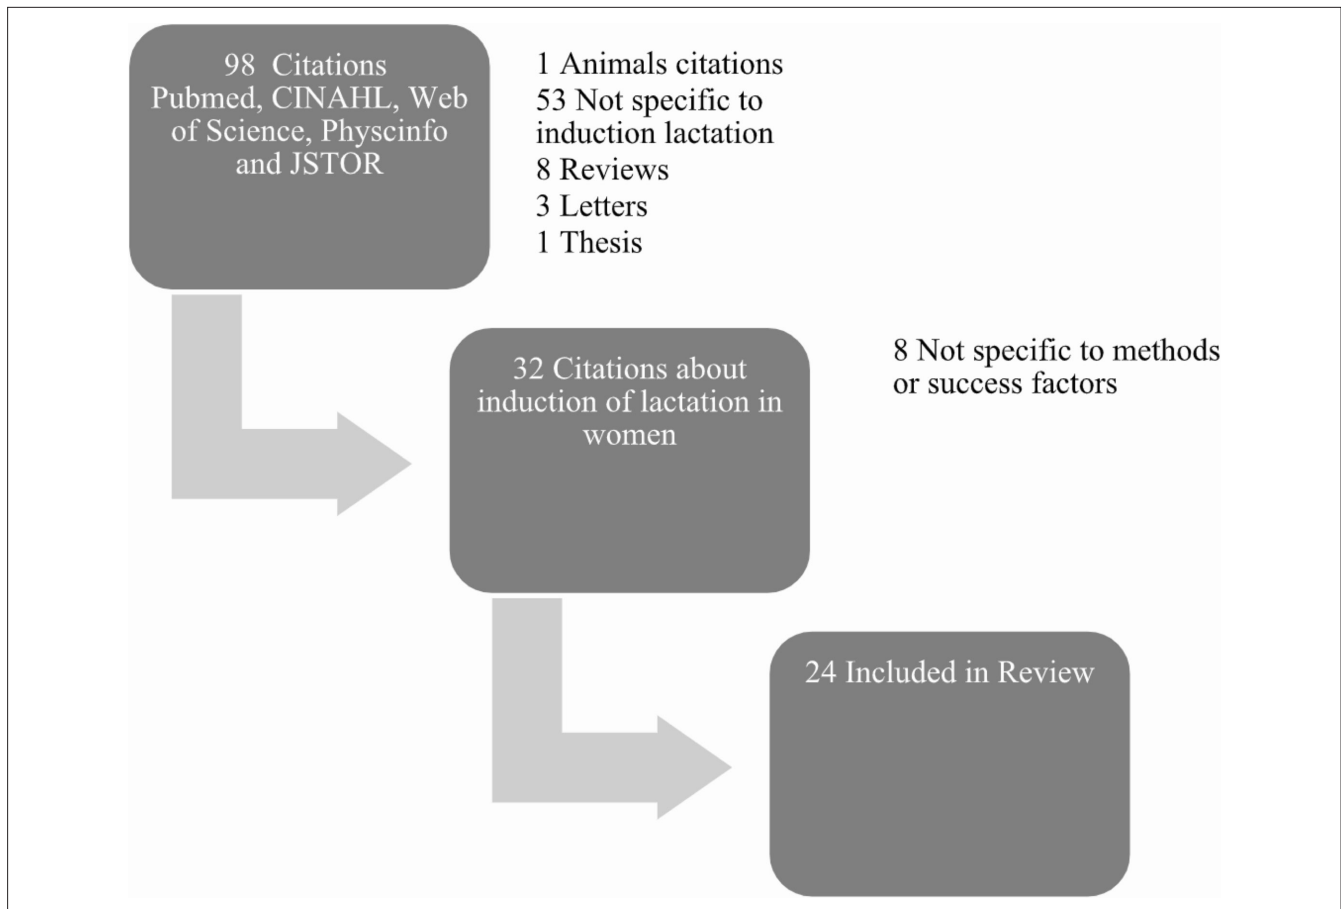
98 Citations
Pubmed, CINAHL, Web of Science, Physcinfo and JSTOR

1 Animals citations
53 Not specific to induction lactation
8 Reviews
3 Letters
1 Thesis

32 Citations about induction of lactation in women

8 Not specific to methods or success factors

24 Included in Review